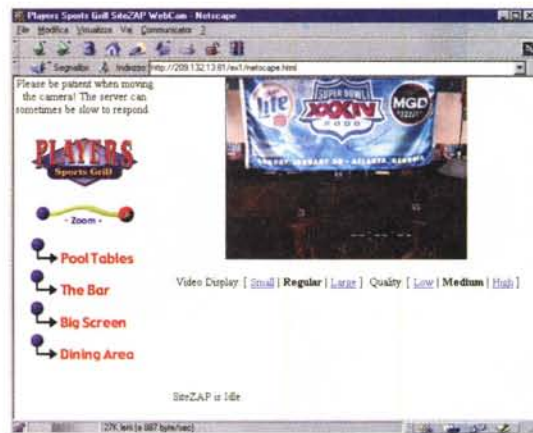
Players Sports Grill SiteZAP WebCam - Netscape

File Modifica Visualizza Vai Communicator ?

Segnalibri Indirizzo http://209.132.13.81/ex1/netscape.html

Please be patient when moving the camera! The server can sometimes be slow to respond.

PLAYERS
Sports Grill

- Zoom -

Pool Tables

The Bar

Big Screen

Dining Area

Lite

SUPER BOWL XXXIV 2000

MGD

Video Display [ Small | Regular | Large ] Quality [ Low | Medium | High ]

SiteZAP is Idle

27K letti (a 887 byte/sec)